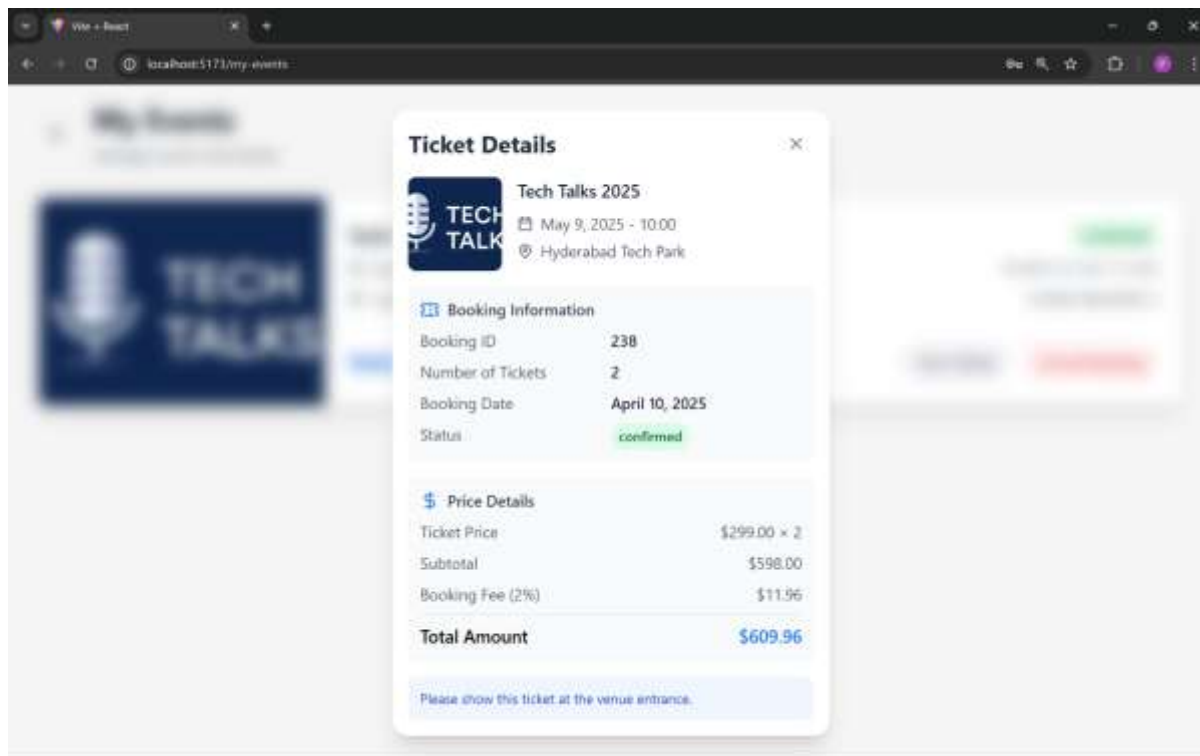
Vite + React
localhost:5173/my-events

My Events
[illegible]

TECH TALKS

Ticket Details ×

TECH TALK

Tech Talks 2025
May 9, 2025 - 10:00
Hyderabad Tech Park

Booking Information
Booking ID 238
Number of Tickets 2
Booking Date April 10, 2025
Status confirmed

$ Price Details
Ticket Price $299.00 × 2
Subtotal $598.00
Booking Fee (2%) $11.96
Total Amount $609.96

Please show this ticket at the venue entrance.